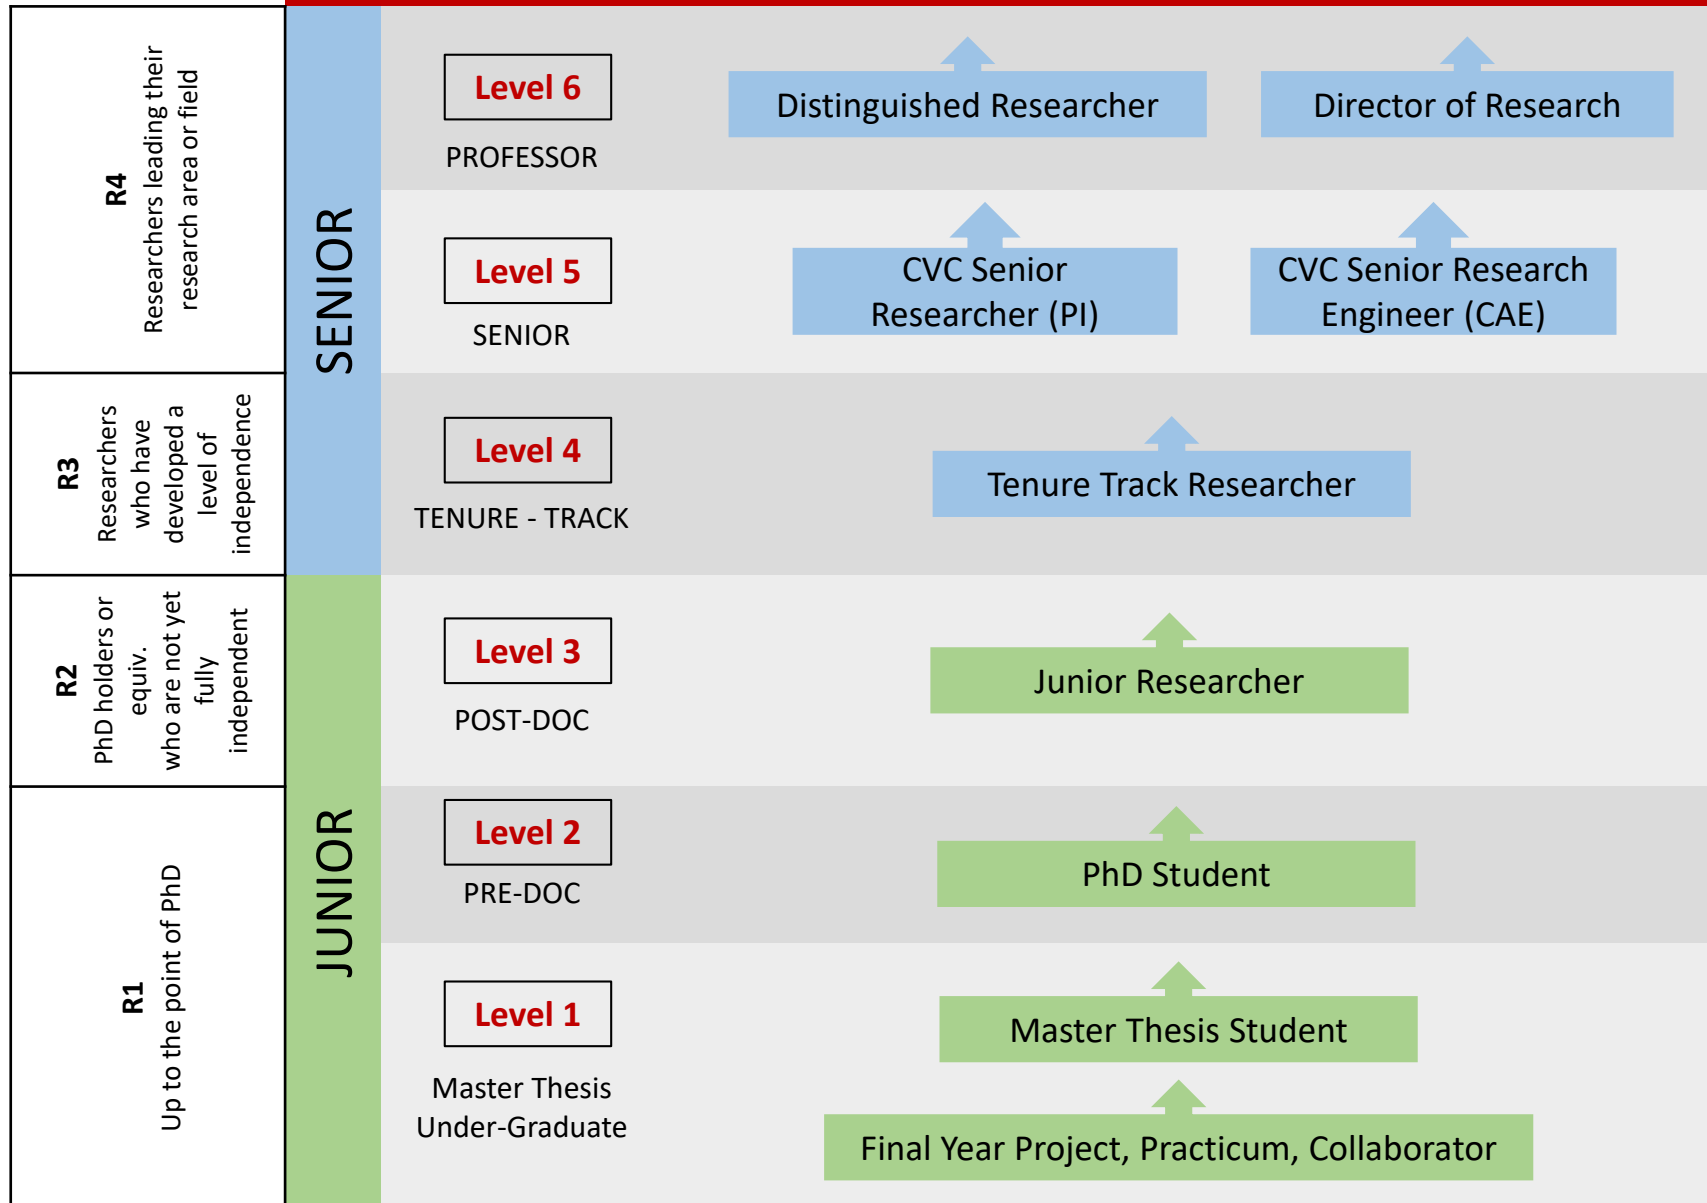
R4
Researchers leading their research area or field

R3
Researchers who have developed a level of independence

R2
PhD holders or equiv. who are not yet fully independent

R1
Up to the point of PhD

SENIOR

JUNIOR

Level 6
PROFESSOR

Distinguished Researcher

Director of Research

Level 5
SENIOR

CVC Senior Researcher (PI)

CVC Senior Research Engineer (CAE)

Level 4
TENURE - TRACK

Tenure Track Researcher

Level 3
POST-DOC

Junior Researcher

Level 2
PRE-DOC

PhD Student

Level 1
Master Thesis
Under-Graduate

Master Thesis Student

Final Year Project, Practicum, Collaborator